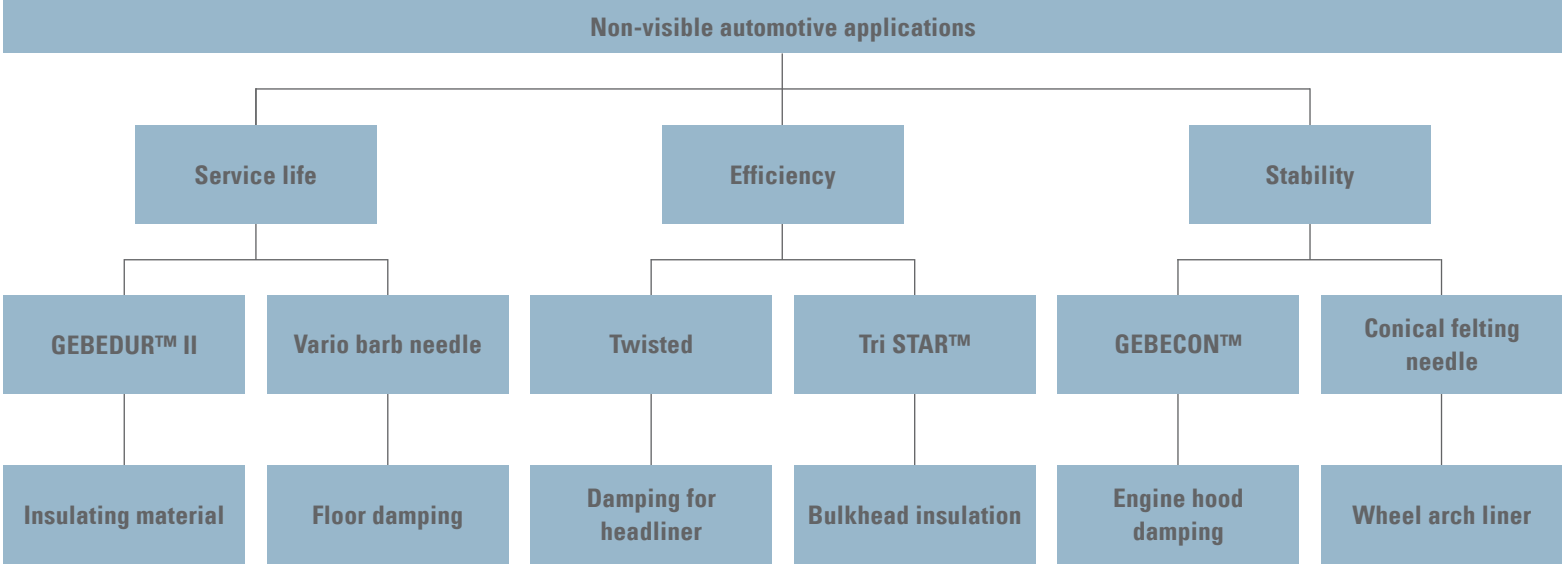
Non-visible automotive applications

Service life

Efficiency

Stability

GEBEDUR™ II

Vario barb needle

Twisted

Tri STAR™

GEBECON™

Conical felting needle

Insulating material

Floor damping

Damping for headliner

Bulkhead insulation

Engine hood damping

Wheel arch liner